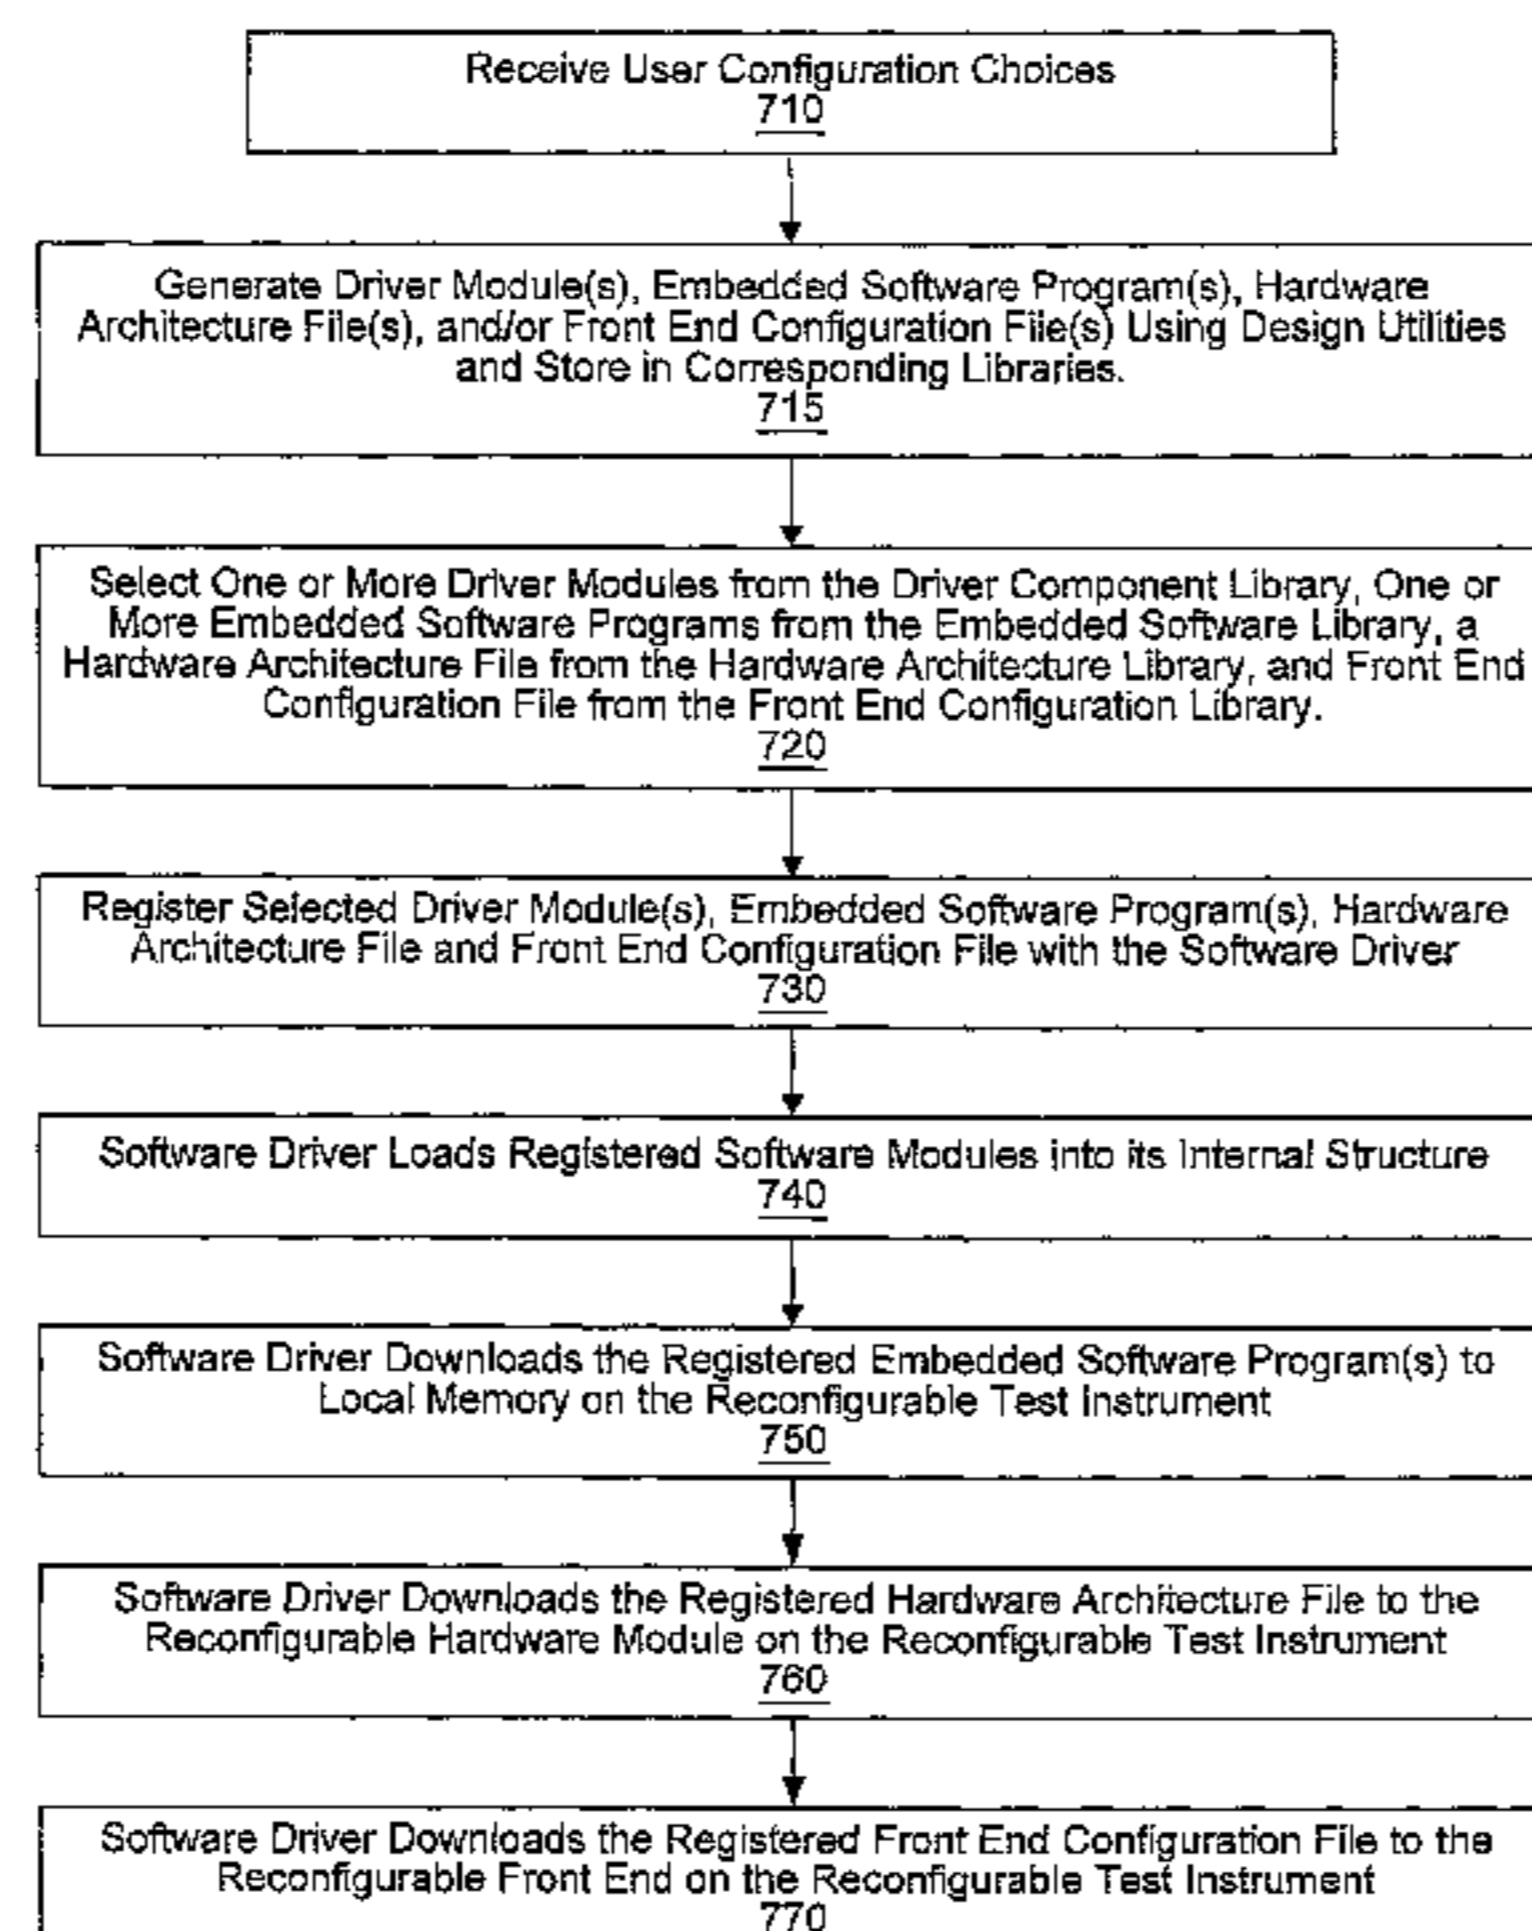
Receive User Configuration Choices
710

Generate Driver Module(s), Embedded Software Program(s), Hardware Architecture File(s), and/or Front End Configuration File(s) Using Design Utilities and Store in Corresponding Libraries.
715

Select One or More Driver Modules from the Driver Component Library, One or More Embedded Software Programs from the Embedded Software Library, a Hardware Architecture File from the Hardware Architecture Library, and Front End Configuration File from the Front End Configuration Library.
720

Register Selected Driver Module(s), Embedded Software Program(s), Hardware Architecture File and Front End Configuration File with the Software Driver
730

Software Driver Loads Registered Software Modules into its Internal Structure
740

Software Driver Downloads the Registered Embedded Software Program(s) to Local Memory on the Reconfigurable Test Instrument
750

Software Driver Downloads the Registered Hardware Architecture File to the Reconfigurable Hardware Module on the Reconfigurable Test Instrument
760

Software Driver Downloads the Registered Front End Configuration File to the Reconfigurable Front End on the Reconfigurable Test Instrument
770